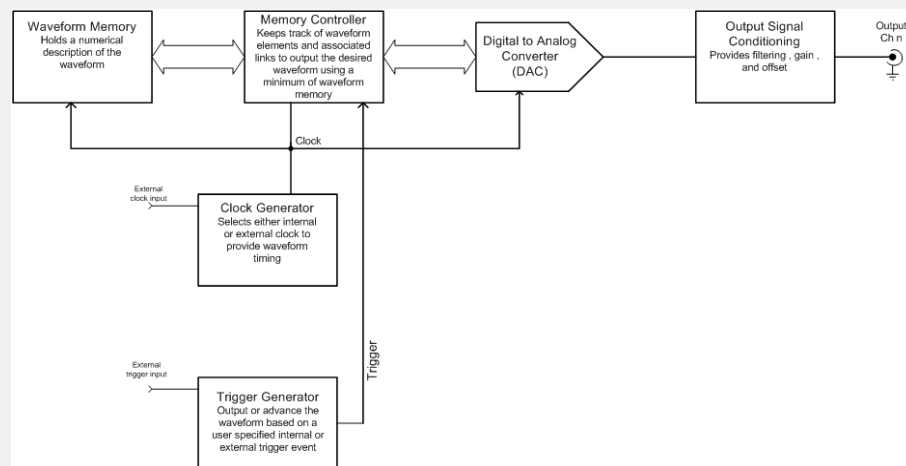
Waveform Memory
Holds a numerical description of the waveform

Memory Controller
Keeps track of waveform elements and associated links to output the desired waveform using a minimum of waveform memory

Digital to Analog Converter (DAC)

Output Signal Conditioning
Provides filtering , gain , and offset

Output Ch n

Clock

External clock input

Clock Generator
Selects either internal or external clock to provide waveform timing

Trigger

External trigger input

Trigger Generator
Output or advance the waveform based on a user specified internal or external trigger event